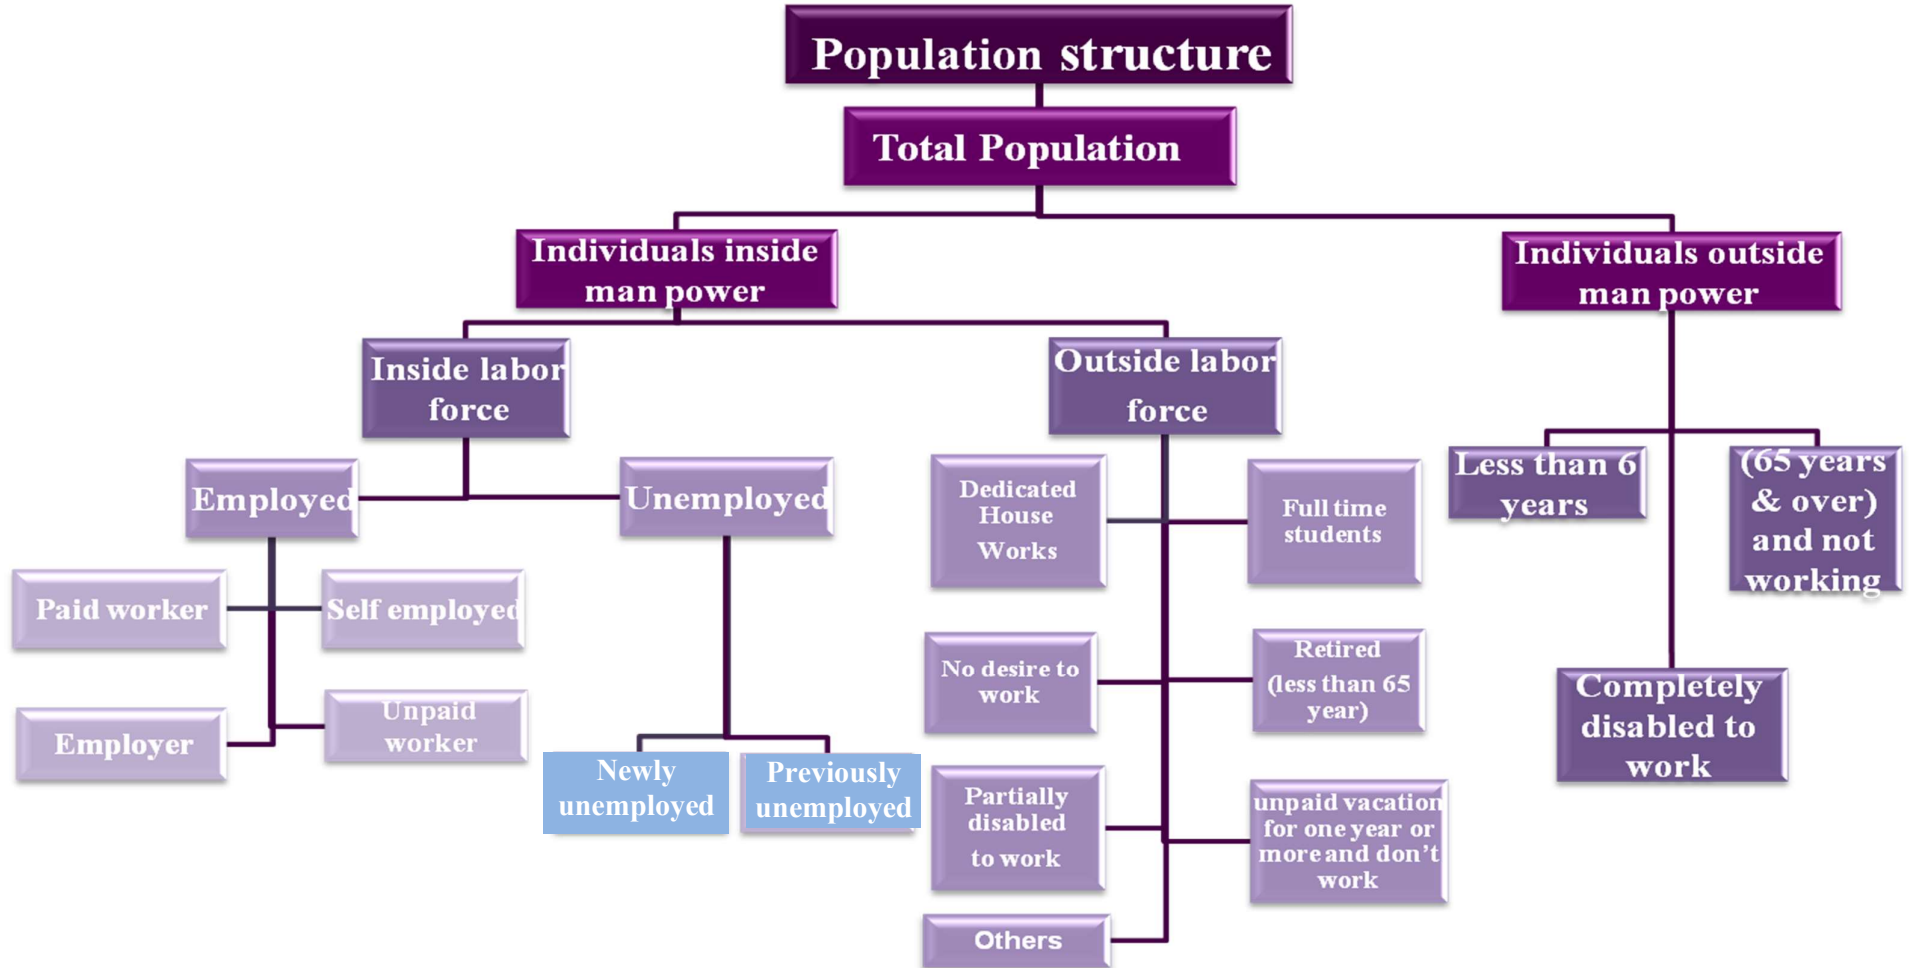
Population structure

Total Population

Individuals inside man power

Individuals outside man power

Inside labor force

Outside labor force

Employed

Unemployed

Paid worker

Self employed

Employer

Unpaid worker

Newly unemployed

Previously unemployed

Dedicated House Works

Full time students

No desire to work

Retired (less than 65 year)

Partially disabled to work

unpaid vacation for one year or more and don't work

Others

Less than 6 years

(65 years & over) and not working

Completely disabled to work